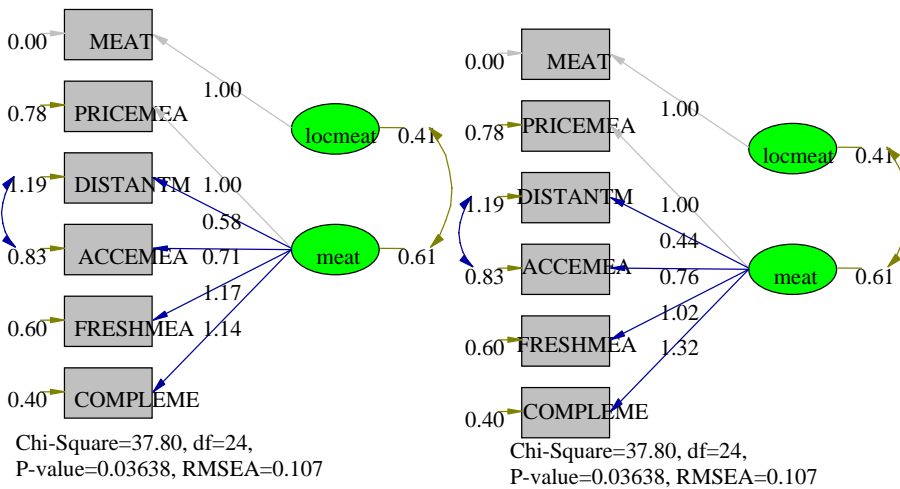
0.00 MEAT
0.78 PRICEMEA
1.19 DISTANTM
0.83 ACCEMEA
0.60 FRESHMEA
0.40 COMPLEME
1.00
locmeat 0.41
1.00
0.58
0.71
1.17
1.14
meat 0.61
Chi-Square=37.80, df=24, P-value=0.03638, RMSEA=0.107

0.00 MEAT
0.78 PRICEMEA
1.19 DISTANTM
0.83 ACCEMEA
0.60 FRESHMEA
0.40 COMPLEME
1.00
locmeat 0.41
1.00
0.44
0.76
1.02
1.32
meat 0.61
Chi-Square=37.80, df=24, P-value=0.03638, RMSEA=0.107